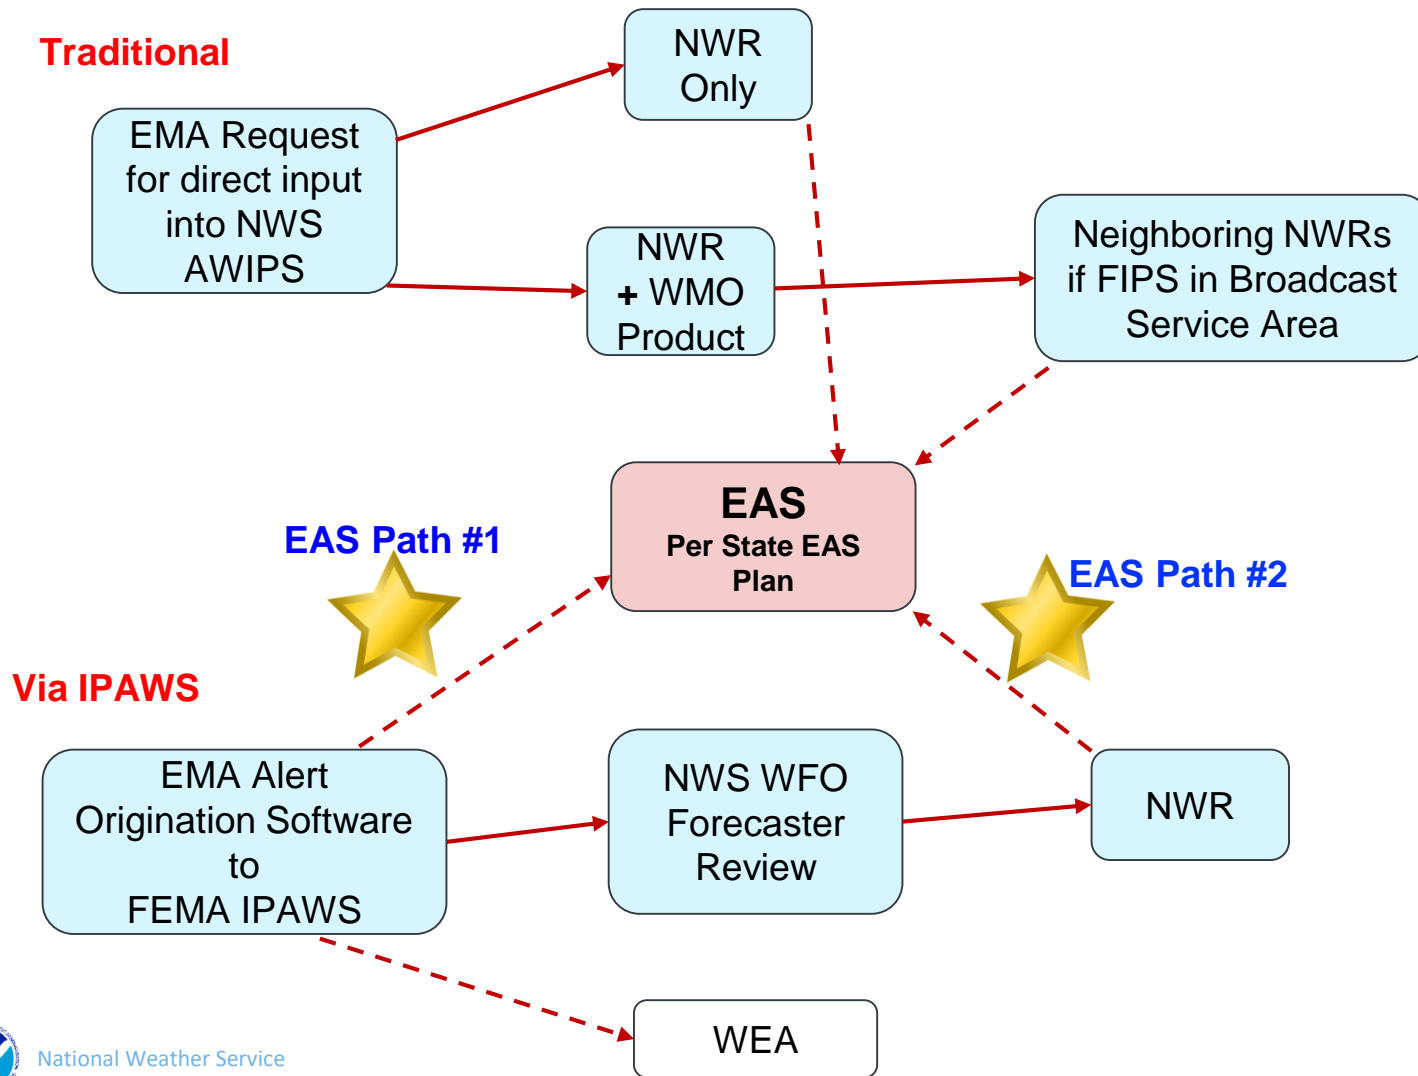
Traditional

EMA Request for direct input into NWS AWIPS

NWR Only

NWR + WMO Product

Neighboring NWRs if FIPS in Broadcast Service Area

EAS
Per State EAS Plan

EAS Path #1

EAS Path #2

Via IPAWS

EMA Alert Origination Software to FEMA IPAWS

NWS WFO Forecaster Review

NWR

WEA

National Weather Service